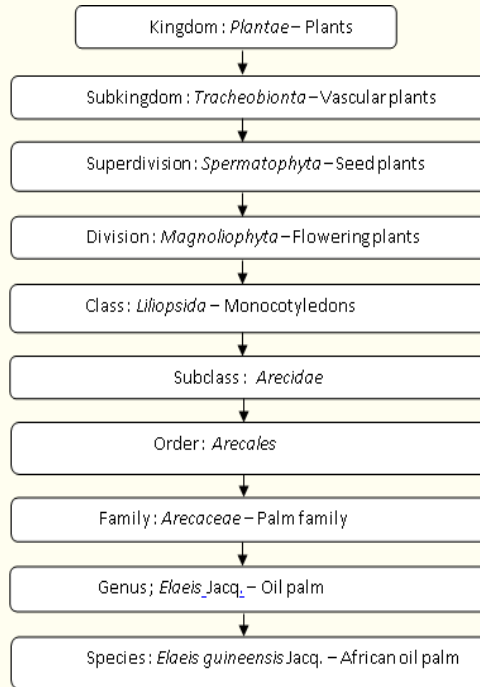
Kingdom : Plantae – Plants

Subkingdom : Tracheobionta – Vascular plants

Superdivision : Spermatophyta – Seed plants

Division : Magnoliophyta – Flowering plants

Class : Liliopsida – Monocotyledons

Subclass : Arecidae

Order : Arecales

Family : Arecaceae – Palm family

Genus; Elaeis Jacq. – Oil palm

Species : Elaeis guineensis Jacq. – African oil palm